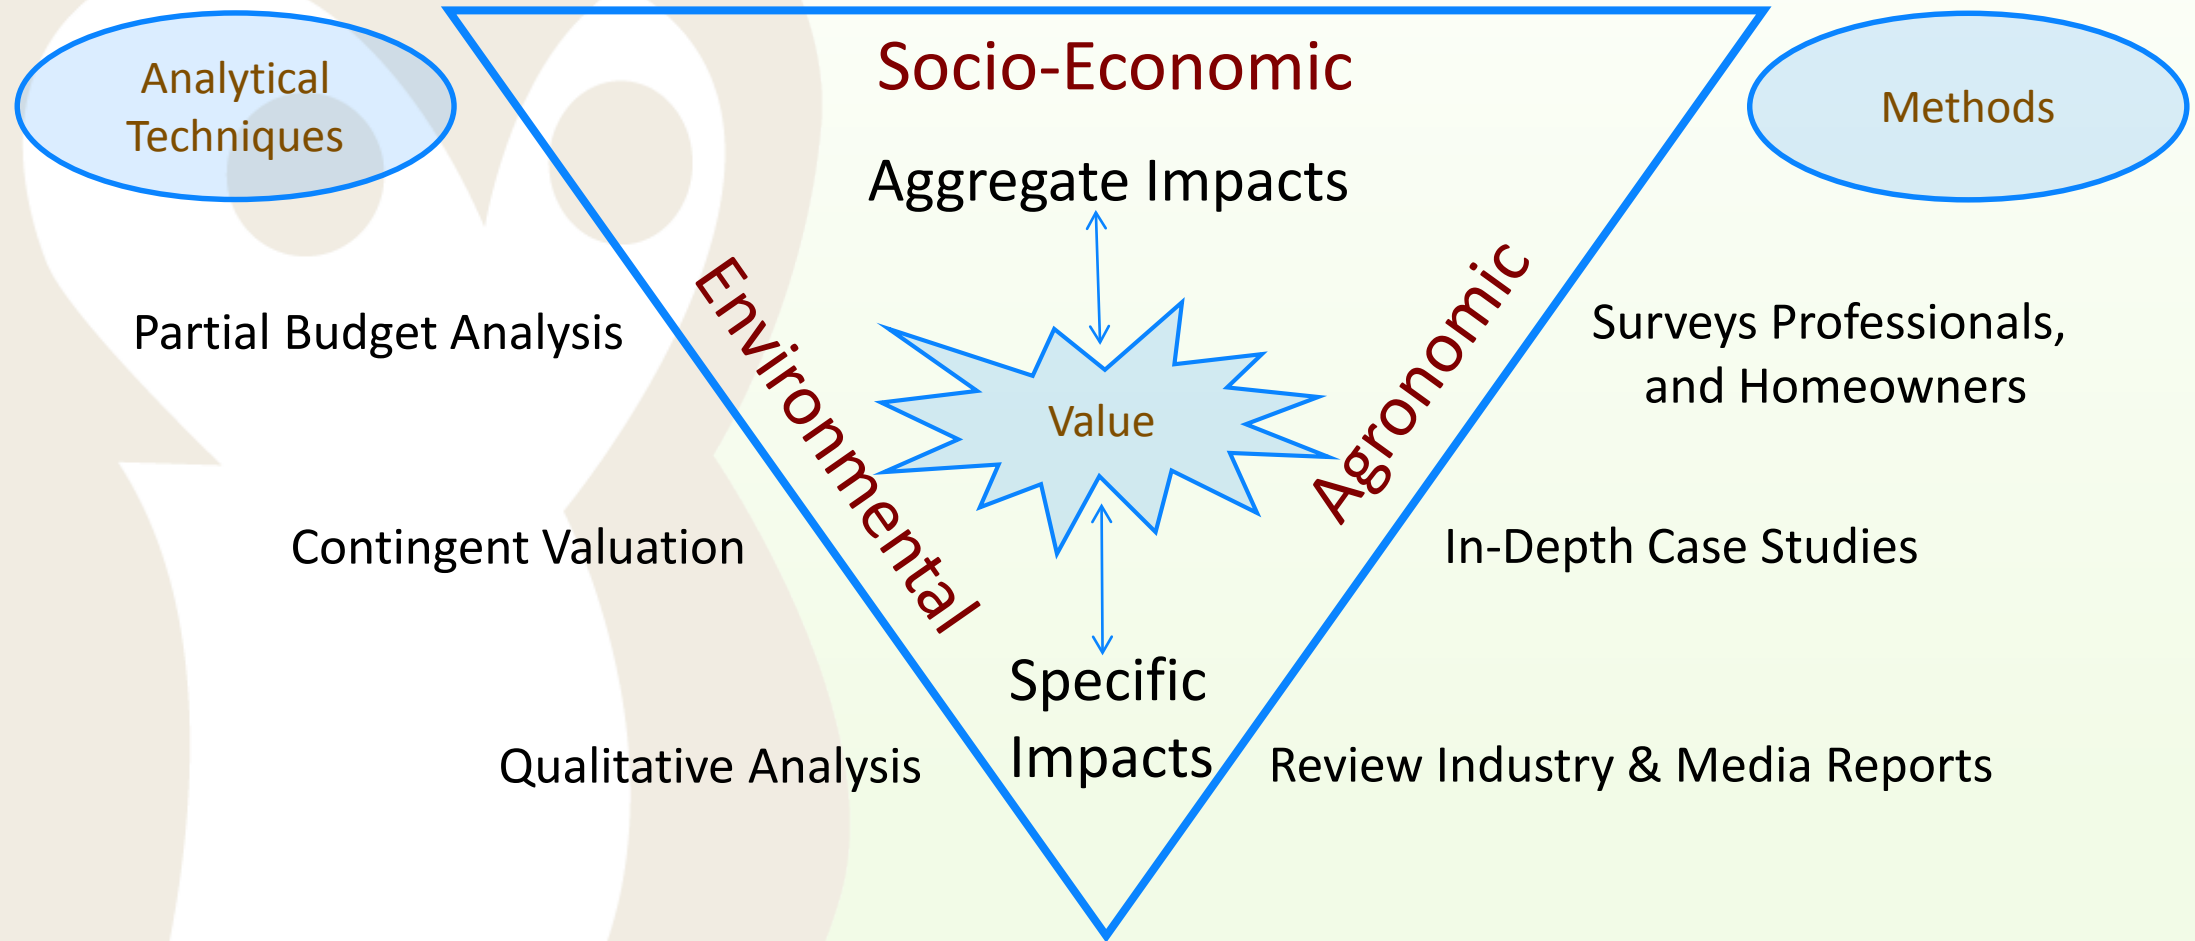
Analytical Techniques

Socio-Economic

Methods

Aggregate Impacts

Environmental

Agronomic

Partial Budget Analysis

Value

Surveys Professionals, and Homeowners

Contingent Valuation

In-Depth Case Studies

Specific Impacts

Qualitative Analysis

Review Industry & Media Reports